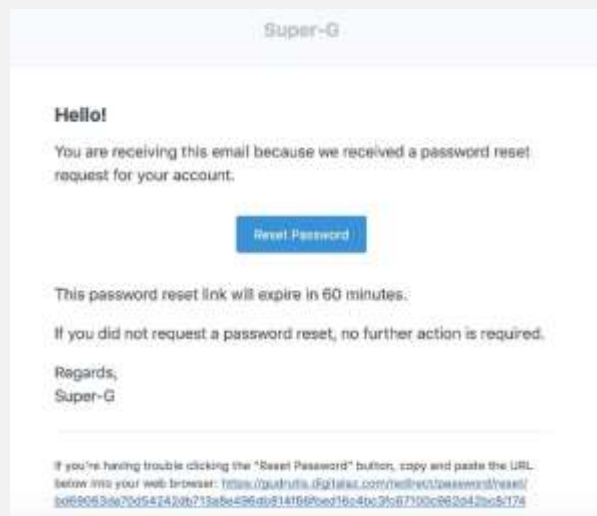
Super-G

Hello!

You are receiving this email because we received a password reset request for your account.

Reset Password

This password reset link will expire in 60 minutes.

If you did not request a password reset, no further action is required.

Regards,
Super-G

If you're having trouble clicking the "Reset Password" button, copy and paste the URL below into your web browser: https://gudrutis.digitalsz.com/redirect/password/reset/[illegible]